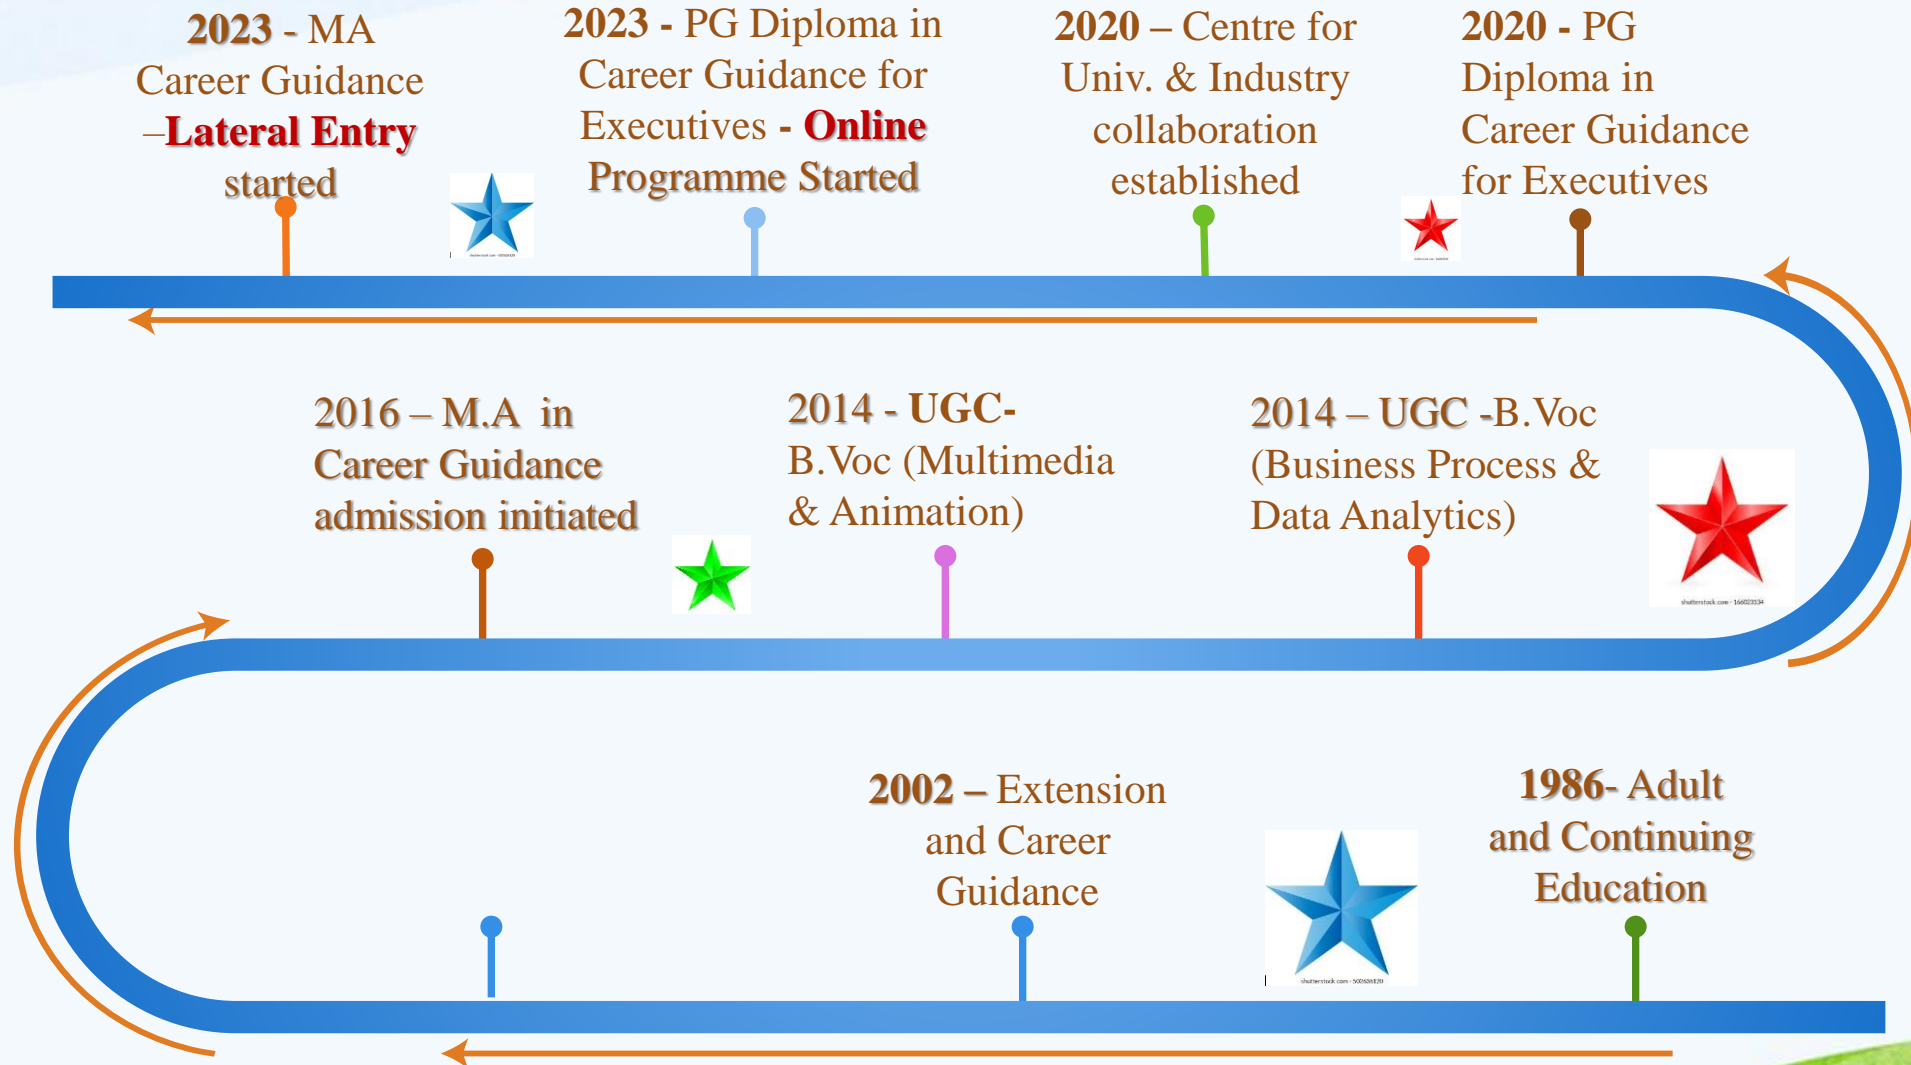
2023 - MA Career Guidance –Lateral Entry started

2023 - PG Diploma in Career Guidance for Executives - Online Programme Started

2020 – Centre for Univ. & Industry collaboration established

2020 - PG Diploma in Career Guidance for Executives

2016 – M.A in Career Guidance admission initiated

2014 - UGC- B.Voc (Multimedia & Animation)

2014 – UGC -B.Voc (Business Process & Data Analytics)

2002 – Extension and Career Guidance

1986- Adult and Continuing Education